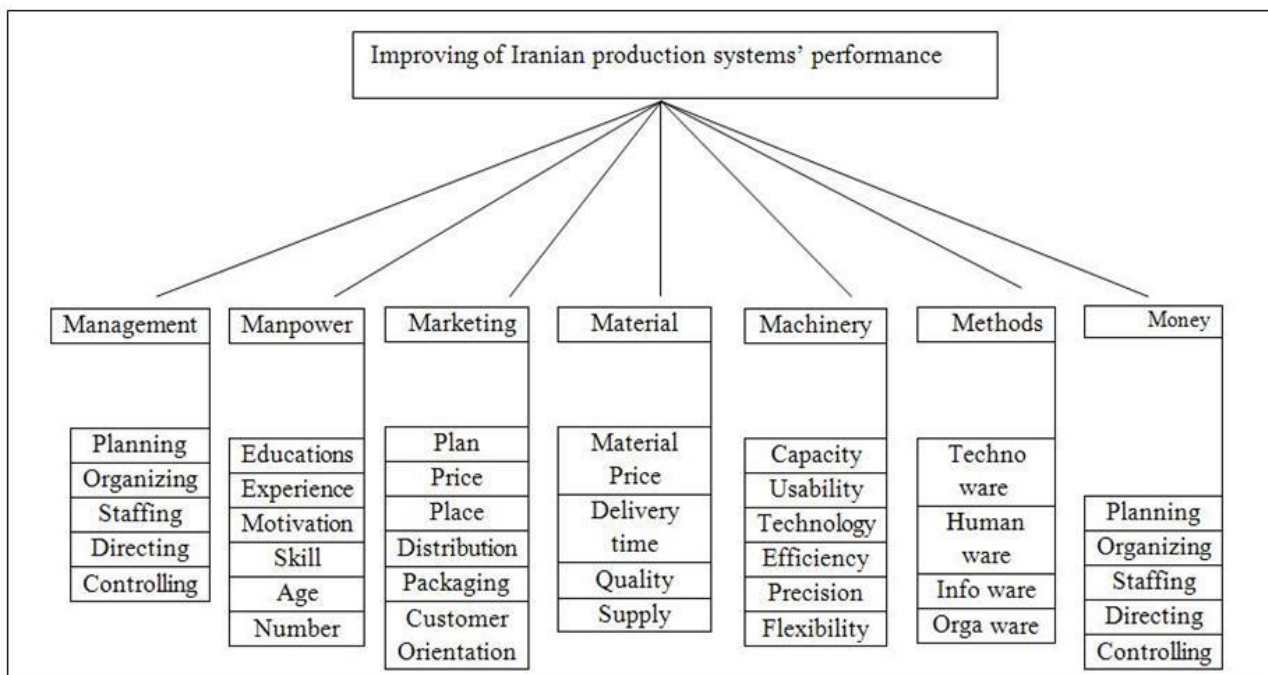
Improving of Iranian production systems' performance

Management
Planning
Organizing
Staffing
Directing
Controlling

Manpower
Educations
Experience
Motivation
Skill
Age
Number

Marketing
Plan
Price
Place
Distribution
Packaging
Customer Orientation

Material
Material Price
Delivery time
Quality
Supply

Machinery
Capacity
Usability
Technology
Efficiency
Precision
Flexibility

Methods
Techno ware
Human ware
Info ware
Orga ware

Money
Planning
Organizing
Staffing
Directing
Controlling